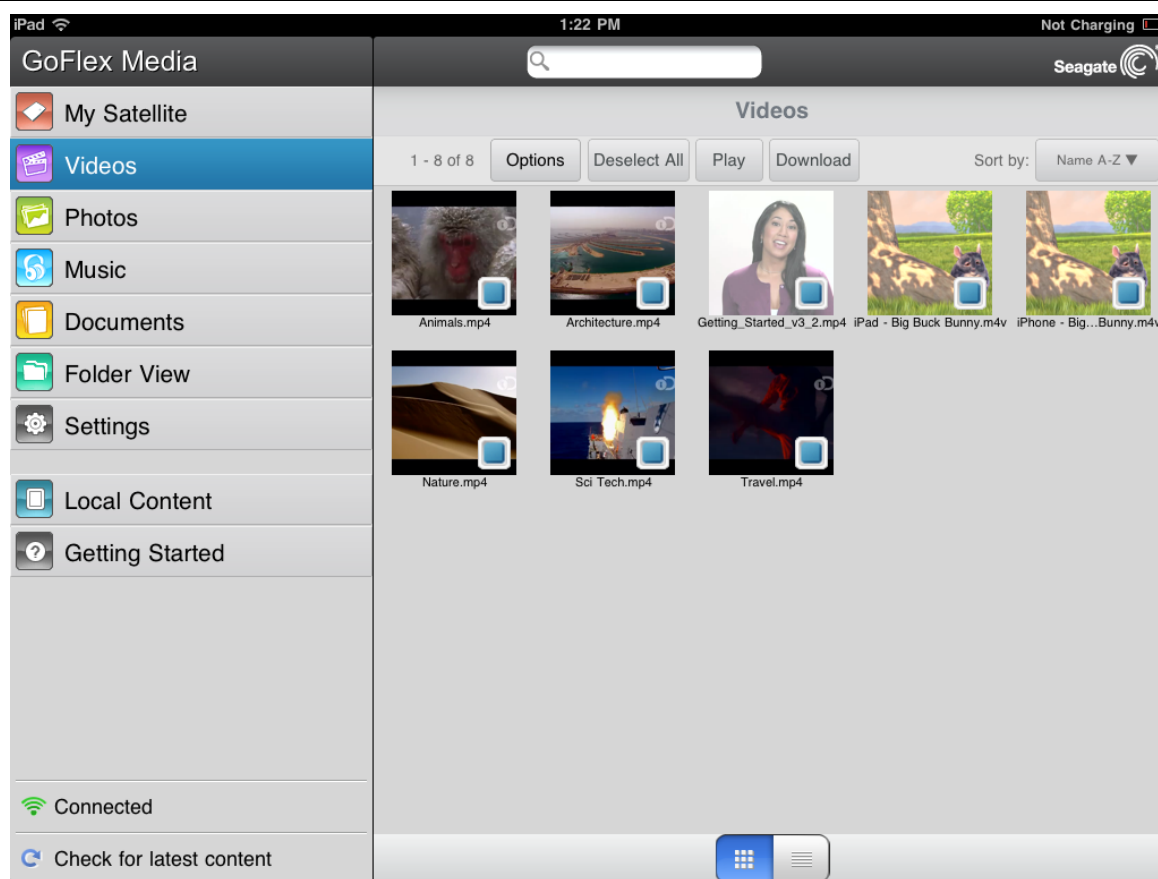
iPad 1:22 PM Not Charging

GoFlex Media

Seagate

My Satellite

Videos

Photos

Music

Documents

Folder View

Settings

Local Content

Getting Started

Connected

Check for latest content

Videos

1 - 8 of 8 Options Deselect All Play Download Sort by: Name A-Z ▼

Animals.mp4

Architecture.mp4

Getting_Started_v3_2.mp4

iPad - Big Buck Bunny.m4v

iPhone - Big...Bunny.m4v

Nature.mp4

Sci Tech.mp4

Travel.mp4